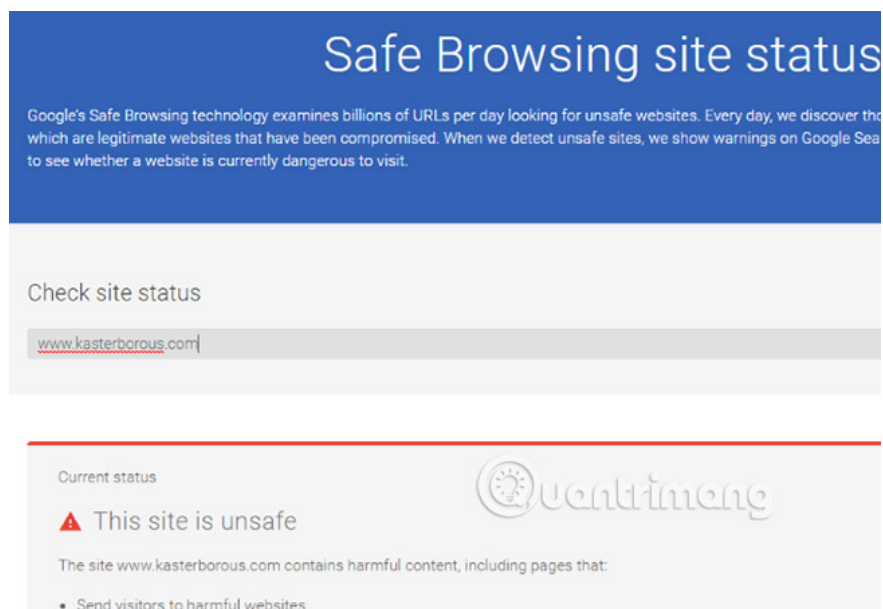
Safe Browsing site status

Google's Safe Browsing technology examines billions of URLs per day looking for unsafe websites. Every day, we discover tho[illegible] which are legitimate websites that have been compromised. When we detect unsafe sites, we show warnings on Google Sea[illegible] to see whether a website is currently dangerous to visit.

Check site status

www.kasterborous.com

Current status

This site is unsafe

The site www.kasterborous.com contains harmful content, including pages that:

• Send visitors to harmful websites

Quantrimang